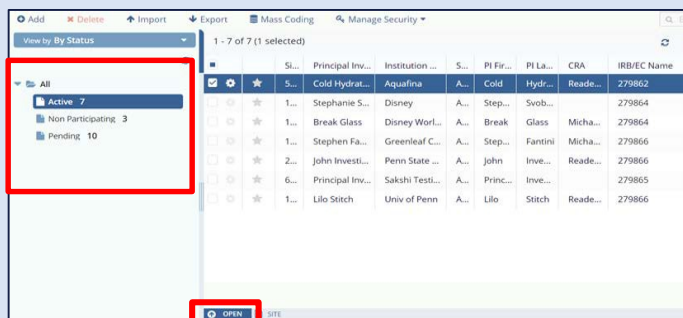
Add Delete Import Export Mass Coding Manage Security

View by By Status

All
Active 7
Non Participating 3
Pending 10

1 - 7 of 7 (1 selected)

| | | | Si... | Principal Inv... | Institution ... | S... | PI Fir... | PI La... | CRA | IRB/EC Name |
|---|---|---|---|---|---|---|---|---|---|---|
| | | | 5... | Cold Hydrat... | Aquafina | A... | Cold | Hydr... | Reade... | 279862 |
| | | | 1... | Stephanie S... | Disney | A... | Step... | Svob... | | 279864 |
| | | | 1... | Break Glass | Disney Worl... | A... | Break | Glass | Micha... | 279864 |
| | | | 1... | Stephen Fa... | Greenleaf C... | A... | Step... | Fantini | Micha... | 279866 |
| | | | 2... | John Investi... | Penn State ... | A... | John | Inve... | Reade... | 279866 |
| | | | 6... | Principal Inv... | Sakshi Testi... | A... | Princ... | Inve... | | 279865 |
| | | | 1... | Lilo Stitch | Univ of Penn | A... | Lilo | Stitch | Reade... | 279866 |

OPEN SITE